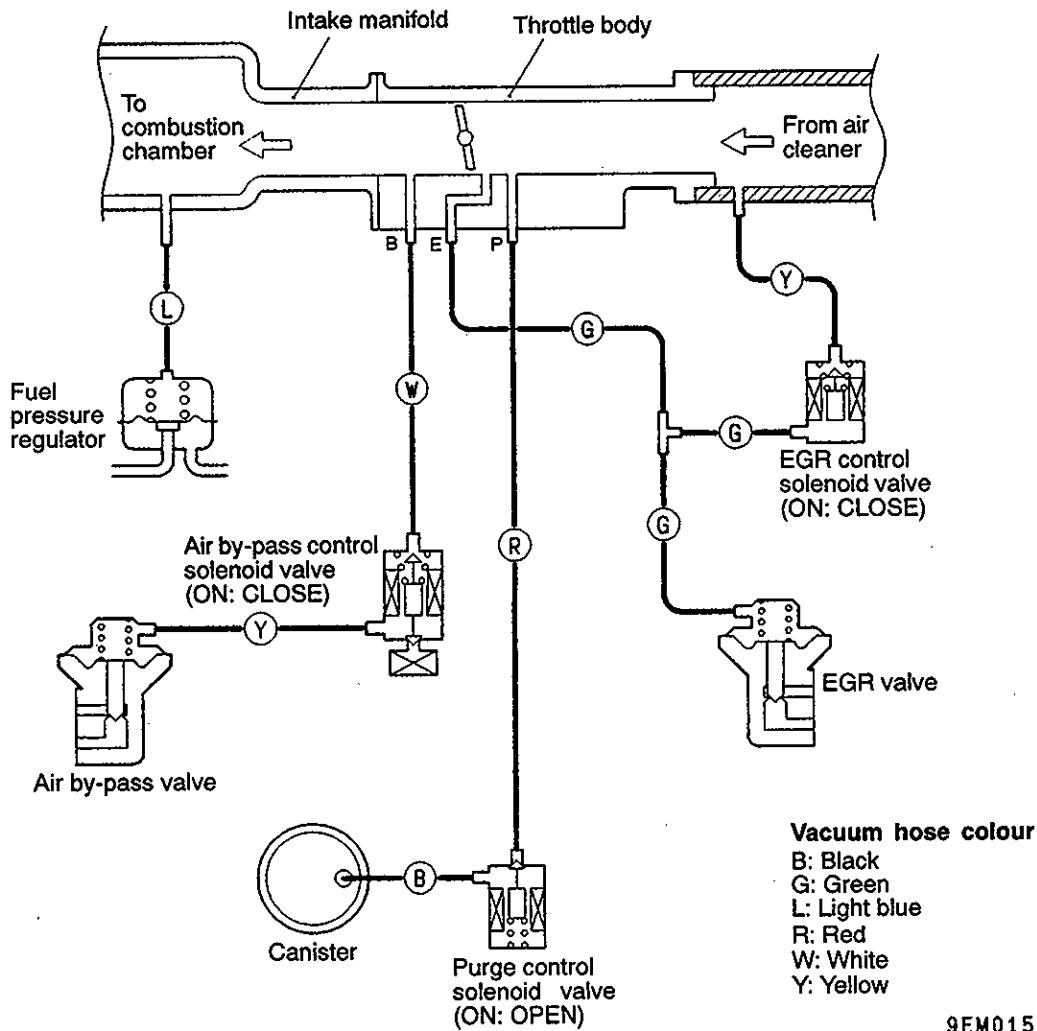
Intake manifold
Throttle body
To combustion chamber
From air cleaner
B
E
P
L
Y
G
W
Fuel pressure regulator
G
EGR control solenoid valve (ON: CLOSE)
G
R
Air by-pass control solenoid valve (ON: CLOSE)
Y
EGR valve
Air by-pass valve
Vacuum hose colour
B: Black
G: Green
L: Light blue
R: Red
W: White
Y: Yellow
B
Canister
Purge control solenoid valve (ON: OPEN)
9EM015